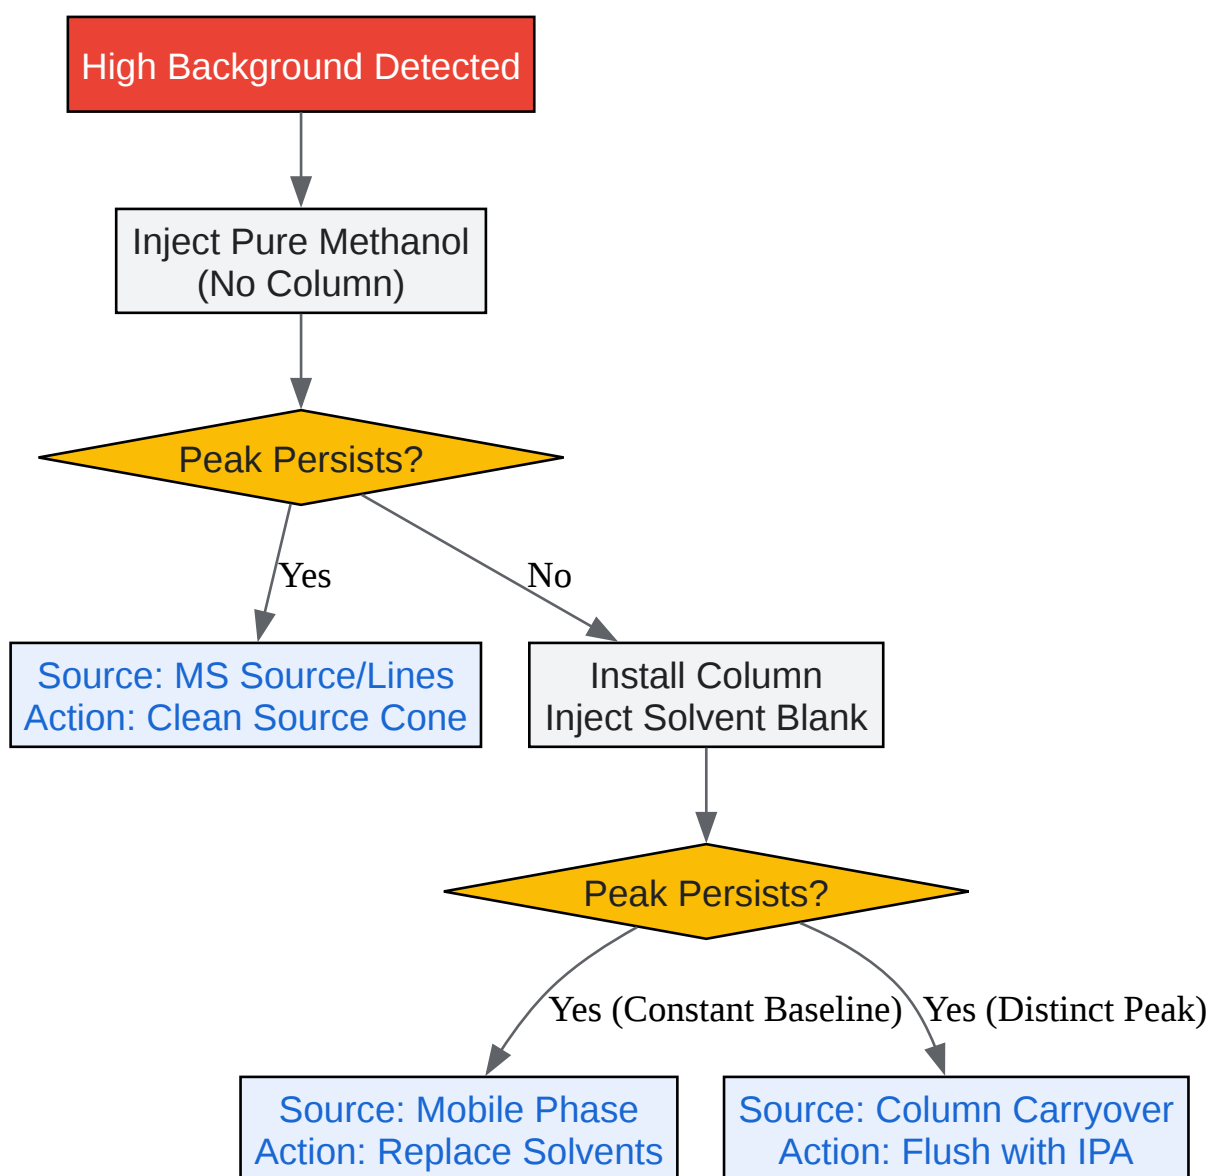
High Background Detected

Inject Pure Methanol
(No Column)

Peak Persists?

Yes

No

Source: MS Source/Lines
Action: Clean Source Cone

Install Column
Inject Solvent Blank

Peak Persists?

Yes (Constant Baseline)

Yes (Distinct Peak)

Source: Mobile Phase
Action: Replace Solvents

Source: Column Carryover
Action: Flush with IPA